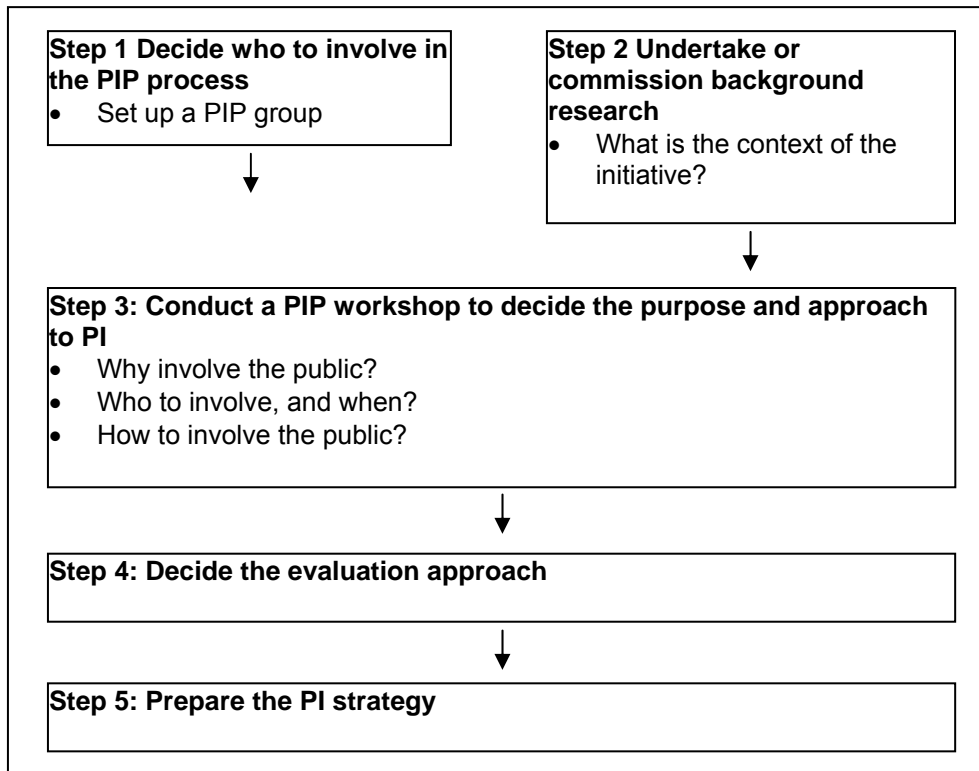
**Step 1 Decide who to involve in the PIP process**
- Set up a PIP group

**Step 2 Undertake or commission background research**
- What is the context of the initiative?

**Step 3: Conduct a PIP workshop to decide the purpose and approach to PI**
- Why involve the public?
- Who to involve, and when?
- How to involve the public?

**Step 4: Decide the evaluation approach**

**Step 5: Prepare the PI strategy**